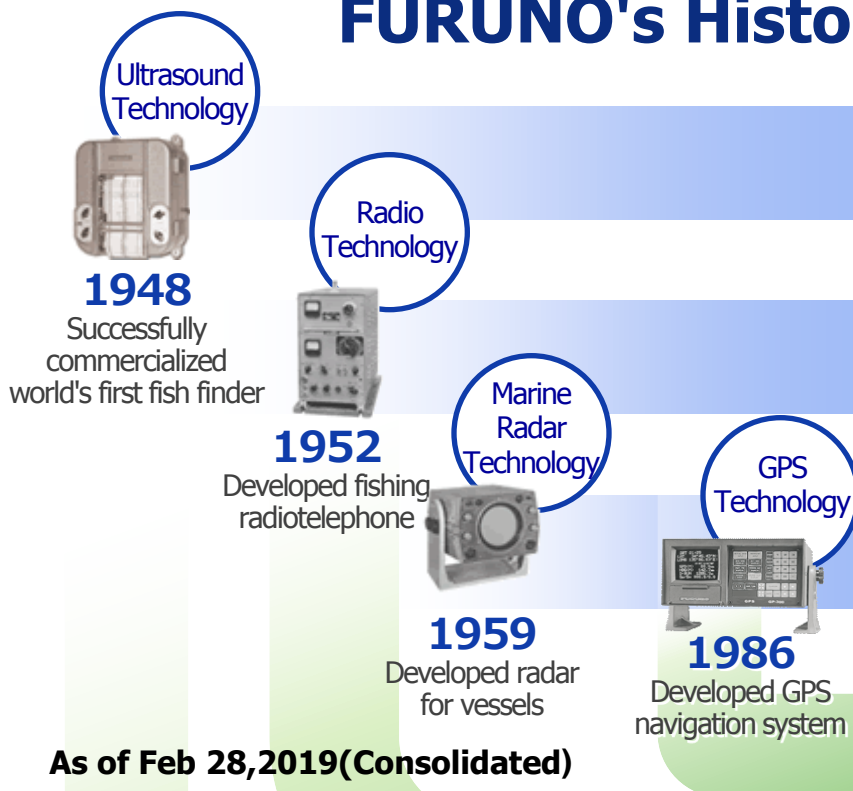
FURUNO's Histo

Ultrasound Technology

1948
Successfully commercialized world's first fish finder

Radio Technology

1952
Developed fishing radiotelephone

Marine Radar Technology

1959
Developed radar for vessels

GPS Technology

1986
Developed GPS navigation system

As of Feb 28,2019(Consolidated)